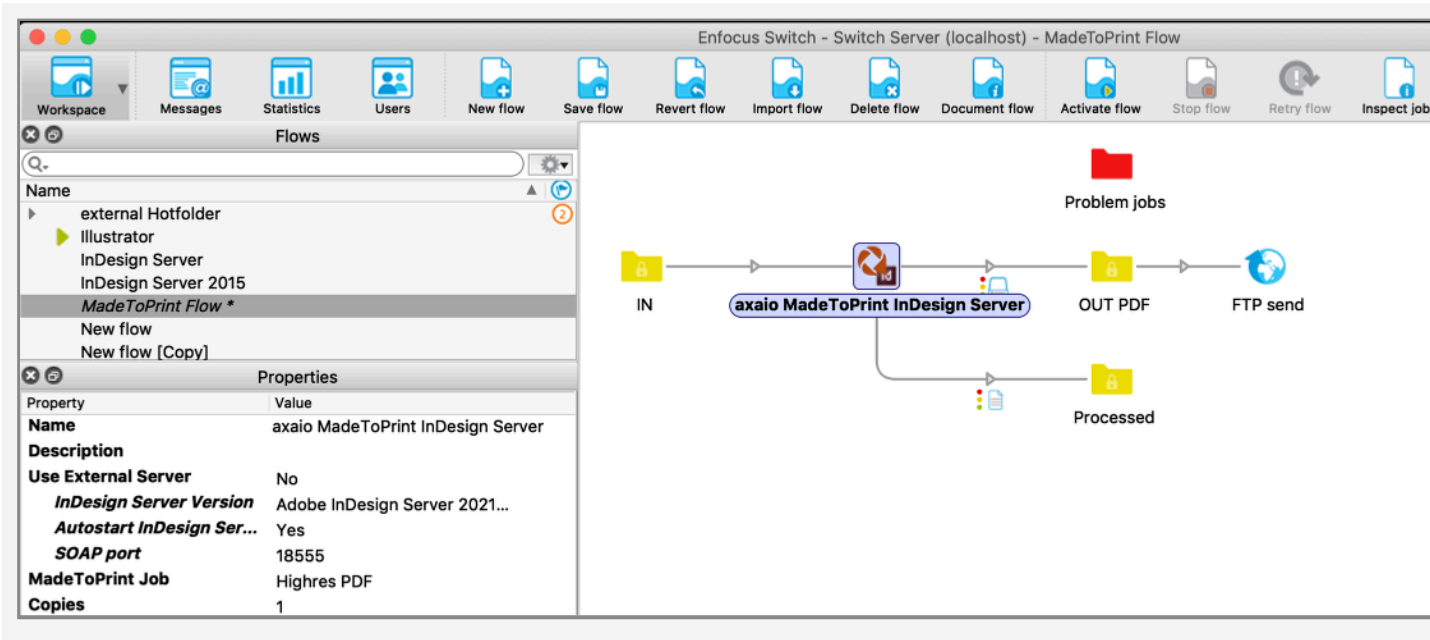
Enfocus Switch - Switch Server (localhost) - MadeToPrint Flow

Workspace
Messages
Statistics
Users
New flow
Save flow
Revert flow
Import flow
Delete flow
Document flow
Activate flow
Stop flow
Retry flow
Inspect job

Flows

Name
external Hotfolder
2
Illustrator
InDesign Server
InDesign Server 2015
MadeToPrint Flow *
New flow
New flow [Copy]

Properties

| Property | Value |
|---|---|
| Name | axaio MadeToPrint InDesign Server |
| Description | |
| Use External Server | No |
| InDesign Server Version | Adobe InDesign Server 2021... |
| Autostart InDesign Ser... | Yes |
| SOAP port | 18555 |
| MadeToPrint Job | Highres PDF |
| Copies | 1 |

Problem jobs
IN
axaio MadeToPrint InDesign Server
OUT PDF
FTP send
Processed